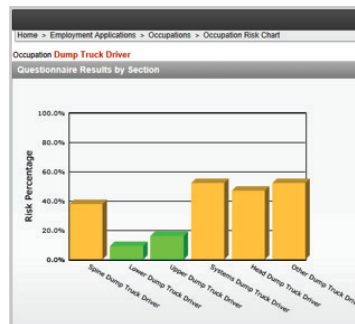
Home > Employment Applications > Occupations > Occupation Risk Chart

Occupation Dump Truck Driver

Questionnaire Results by Section

100.0%
80.0%
60.0%
40.0%
20.0%
0.0%

Risk Percentage

Spine Dump Truck Driver
Lower Dump Truck Driver
Upper Dump Truck Driver
Systems Dump Truck Driver
Head Dump Truck Driver
Other Dump Truck Driver